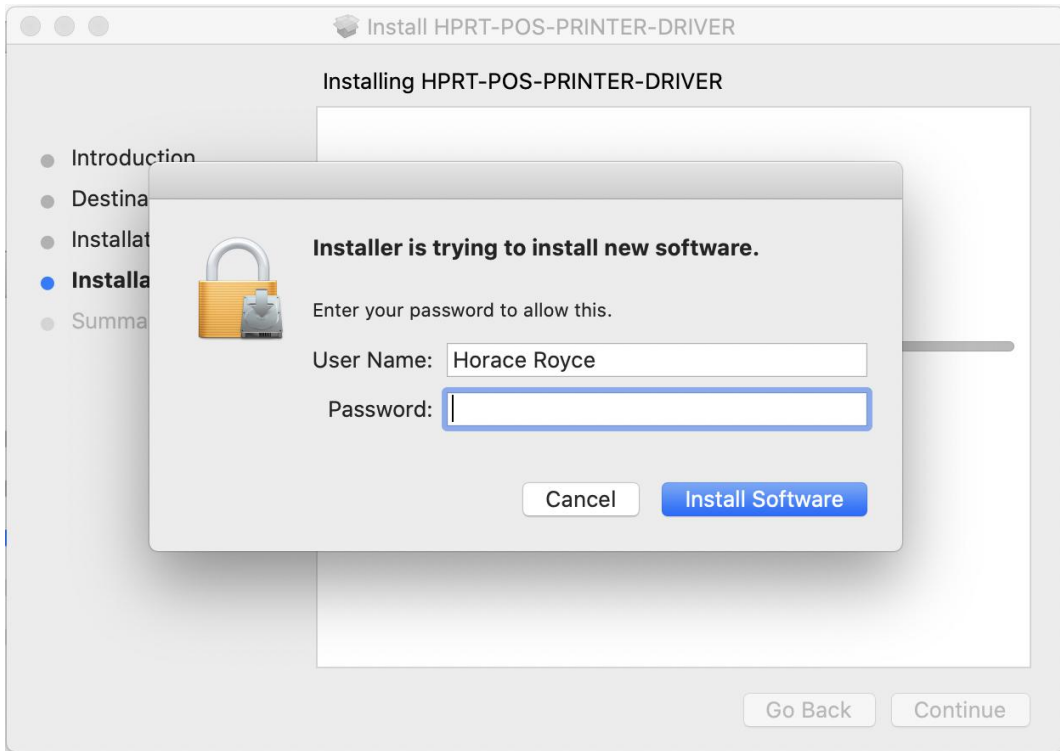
Install HPRT-POS-PRINTER-DRIVER

Installing HPRT-POS-PRINTER-DRIVER

Introduction
Destina
Installat
Installa
Summa

Installer is trying to install new software.

Enter your password to allow this.

User Name: Horace Royce

Password:

Cancel

Install Software

Go Back

Continue